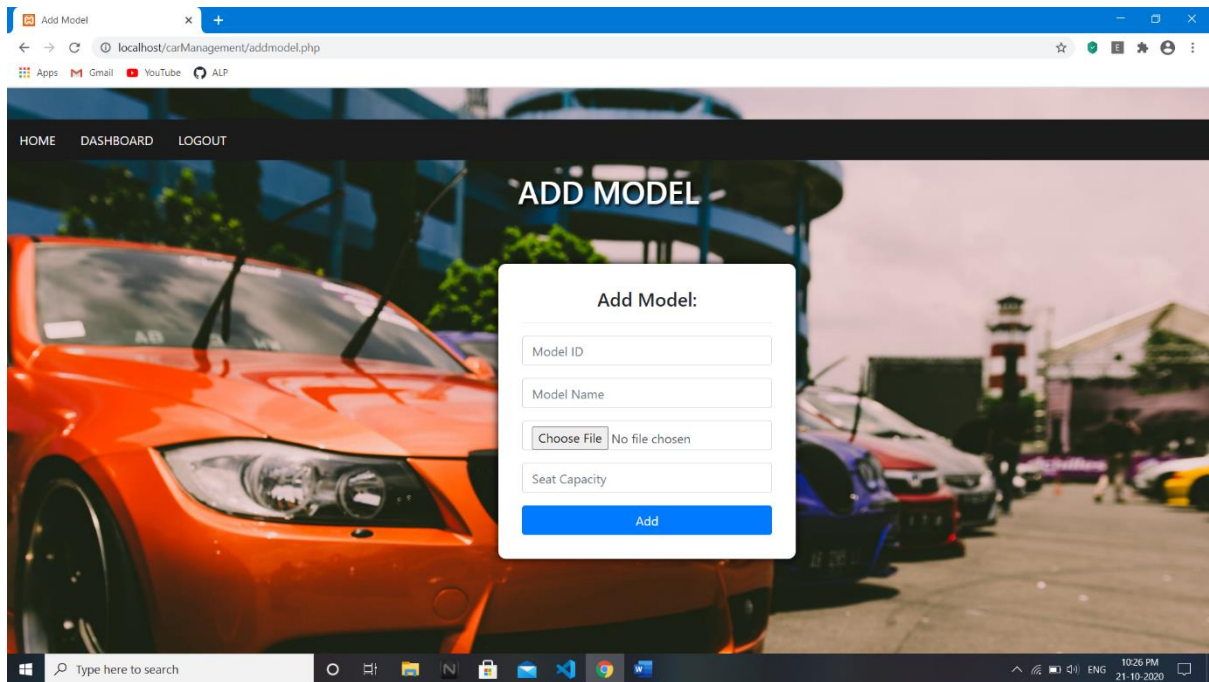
Add Model
localhost/carManagement/addmodel.php
Apps Gmail YouTube ALP

HOME DASHBOARD LOGOUT

ADD MODEL

Add Model:

Model ID

Model Name

Choose File No file chosen

Seat Capacity

Add

Type here to search

ENG 10:26 PM 21-10-2020